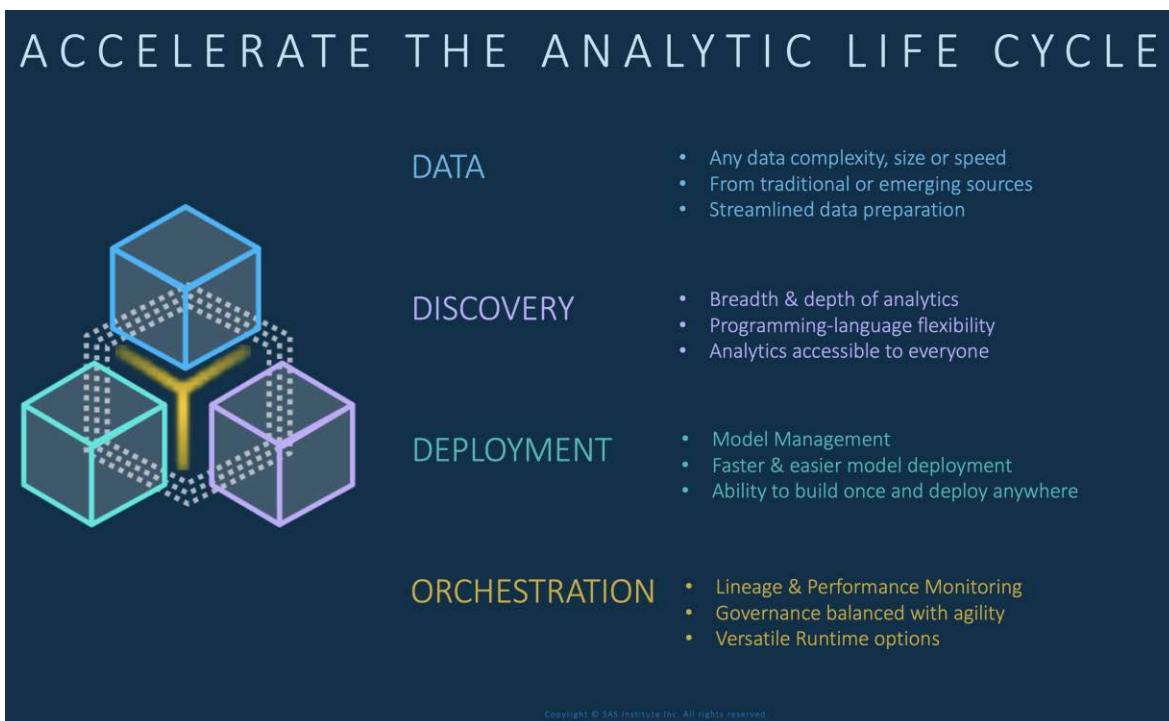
ACCELERATE THE ANALYTIC LIFE CYCLE

DATA
- Any data complexity, size or speed
- From traditional or emerging sources
- Streamlined data preparation

DISCOVERY
- Breadth & depth of analytics
- Programming-language flexibility
- Analytics accessible to everyone

DEPLOYMENT
- Model Management
- Faster & easier model deployment
- Ability to build once and deploy anywhere

ORCHESTRATION
- Lineage & Performance Monitoring
- Governance balanced with agility
- Versatile Runtime options

Copyright © SAS Institute Inc. All rights reserved.